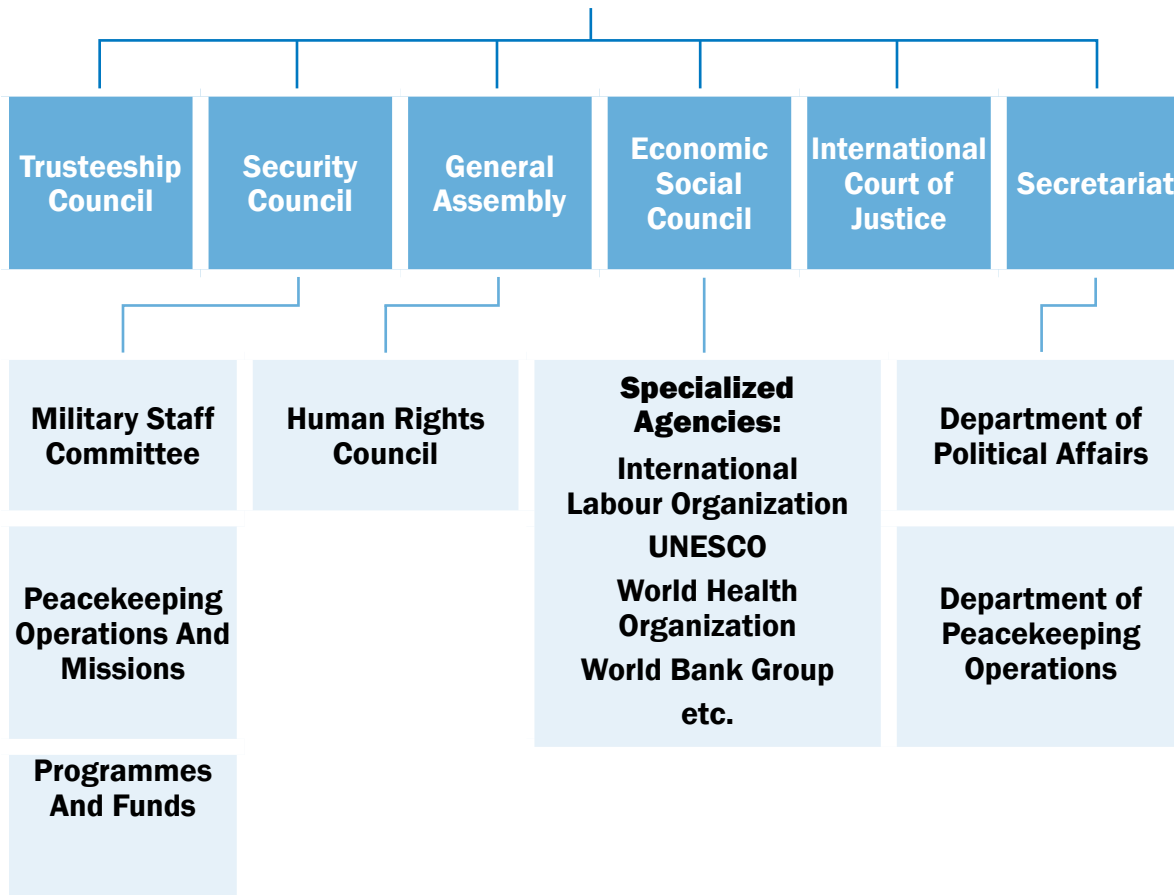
Trusteeship Council

Security Council

General Assembly

Economic Social Council

International Court of Justice

Secretariat

Military Staff Committee

Human Rights Council

Specialized Agencies:
International Labour Organization
UNESCO
World Health Organization
World Bank Group
etc.

Department of Political Affairs

Peacekeeping Operations And Missions

Department of Peacekeeping Operations

Programmes And Funds